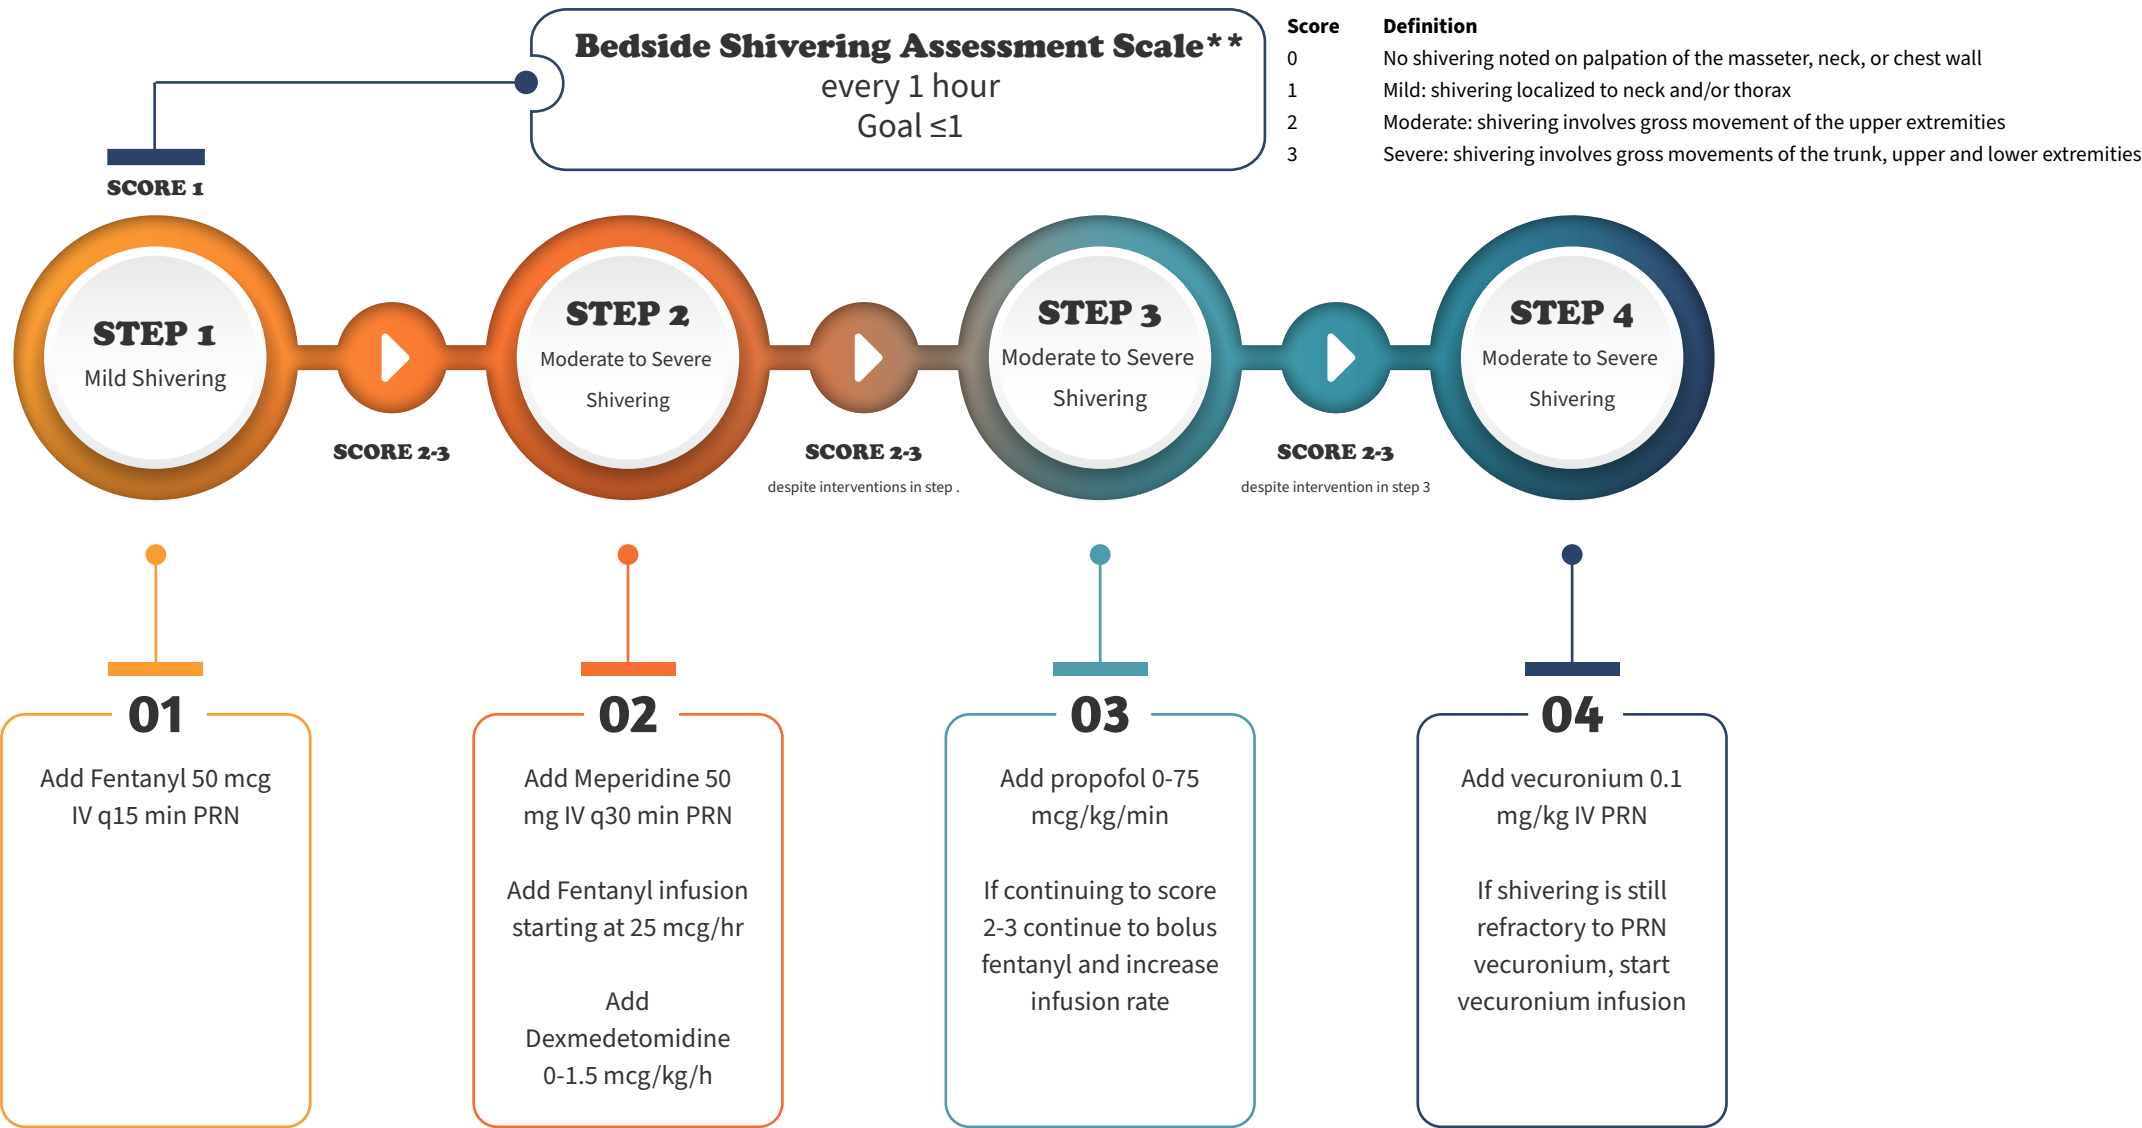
Bedside Shivering Assessment Scale**
every 1 hour
Goal ≤1

| Score | Definition |
|---|---|
| 0 | No shivering noted on palpation of the masseter, neck, or chest wall |
| 1 | Mild: shivering localized to neck and/or thorax |
| 2 | Moderate: shivering involves gross movement of the upper extremities |
| 3 | Severe: shivering involves gross movements of the trunk, upper and lower extremities |

SCORE 1

STEP 1
Mild Shivering

SCORE 2-3

STEP 2
Moderate to Severe Shivering

SCORE 2-3
despite interventions in step .

STEP 3
Moderate to Severe Shivering

SCORE 2-3
despite intervention in step 3

STEP 4
Moderate to Severe Shivering

01
Add Fentanyl 50 mcg IV q15 min PRN

02
Add Meperidine 50 mg IV q30 min PRN

Add Fentanyl infusion starting at 25 mcg/hr

Add Dexmedetomidine 0-1.5 mcg/kg/h

03
Add propofol 0-75 mcg/kg/min

If continuing to score 2-3 continue to bolus fentanyl and increase infusion rate

04
Add vecuronium 0.1 mg/kg IV PRN

If shivering is still refractory to PRN vecuronium, start vecuronium infusion